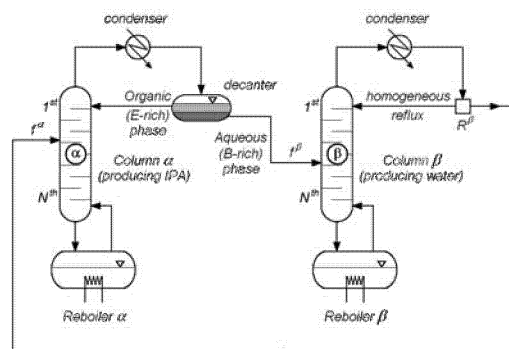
condenser

condenser

decanter

$1^{st}$

Organic (E-rich) phase

$1^{st}$

homogeneous reflux

$R^{\beta}$

$f^{\alpha}$

Aqueous (B-rich) phase

$f^{\beta}$

$\alpha$

Column $\alpha$ (producing IPA)

$\beta$

Column $\beta$ (producing water)

$N^{th}$

$N^{th}$

Reboiler $\alpha$

Reboiler $\beta$